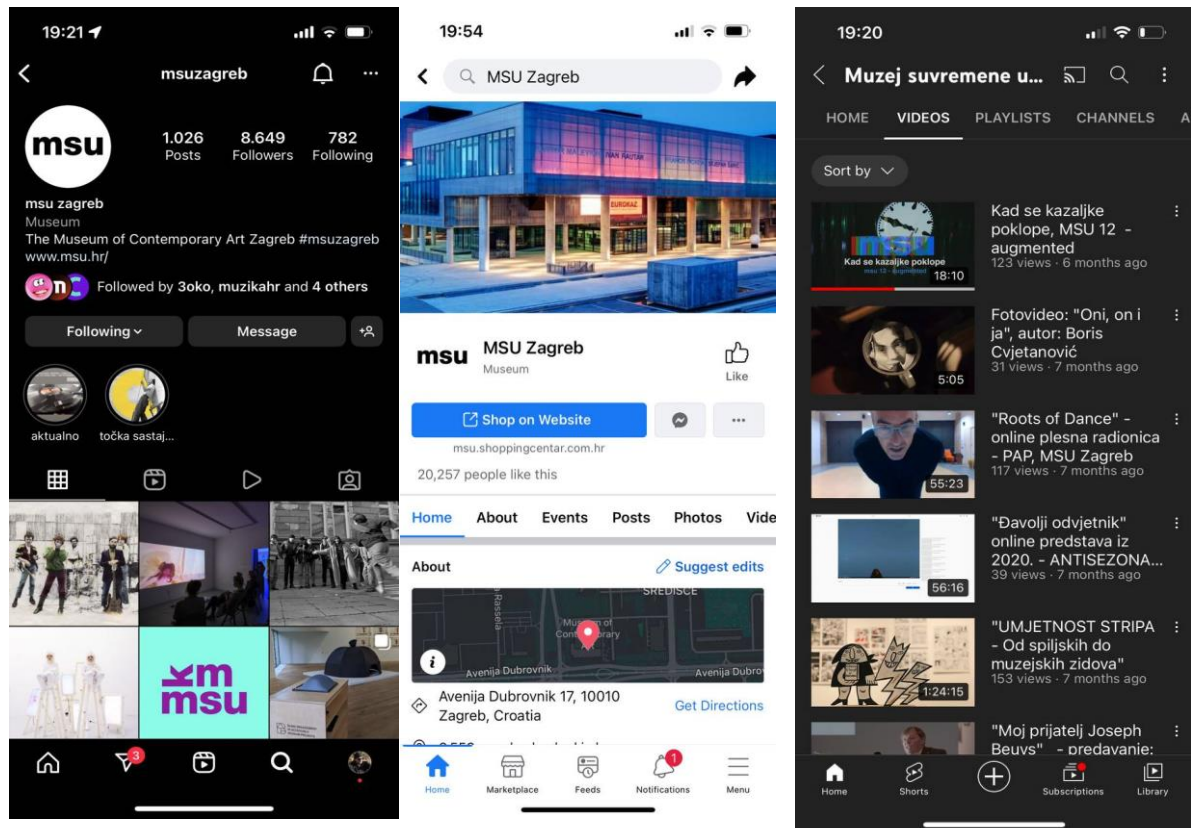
19:21

msuzagreb

msu

1.026 Posts

8.649 Followers

782 Following

msu zagreb
Museum
The Museum of Contemporary Art Zagreb #msuzagreb
www.msu.hr/

Followed by 3oko, muzikahr and 4 others

Following

Message

aktualno

točka sastaj...

km
msu

3

19:54

MSU Zagreb

EUROKAZ

msu

MSU Zagreb
Museum

Like

Shop on Website

msu.shoppingcentar.com.hr

20,257 people like this

Home About Events Posts Photos Vide

About

Suggest edits

SREDIŠĆE

Muzej suvremene umjetnosti

Avenija Dubrovnik

Avenija Dubrovnik

Avenija Dubrovnik 17, 10010 Zagreb, Croatia

Get Directions

Home Marketplace Feeds Notifications Menu

1

19:20

Muzej suvremene u...

HOME VIDEOS PLAYLISTS CHANNELS A

Sort by

Kad se kazaljke poklope
18:10
Kad se kazaljke poklope, MSU 12 - augmented
123 views · 6 months ago

5:05
Fotovideo: "Oni, on i ja", autor: Boris Cvjetanović
31 views · 7 months ago

55:23
"Roots of Dance" - online plesna radionica - PAP, MSU Zagreb
117 views · 7 months ago

56:16
"Đavolji odvjetnik" online predstava iz 2020. - ANTISEZONA...
39 views · 7 months ago

1:24:15
"UMJETNOST STRIPA - Od spiljskih do muzejskih zidova"
153 views · 7 months ago

"Moj prijatelj Joseph Beuys" - predavanje:

Home Shorts Subscriptions Library